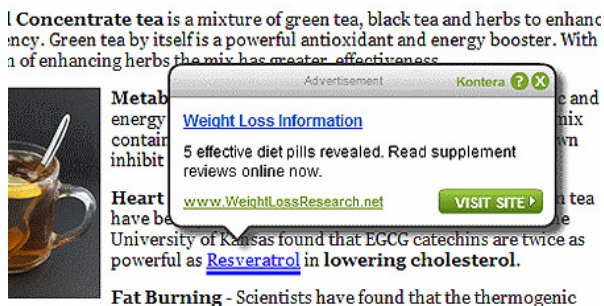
l **Concentrate tea** is a mixture of green tea, black tea and herbs to enhanc ency. Green tea by itself is a powerful antioxidant and energy booster. With n of enhancing herbs the mix has greater effectiveness

**Metab** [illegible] c and energy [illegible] mix contain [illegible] wn inhibit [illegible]

**Heart** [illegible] ea have be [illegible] tea University of Kansas found that EGCG catechins are twice as powerful as Resveratrol in **lowering cholesterol**.

**Fat Burning** - Scientists have found that the thermogenic

Advertisement

Kontera ? X

Weight Loss Information

5 effective diet pills revealed. Read supplement reviews online now.

www.WeightLossResearch.net

VISIT SITE